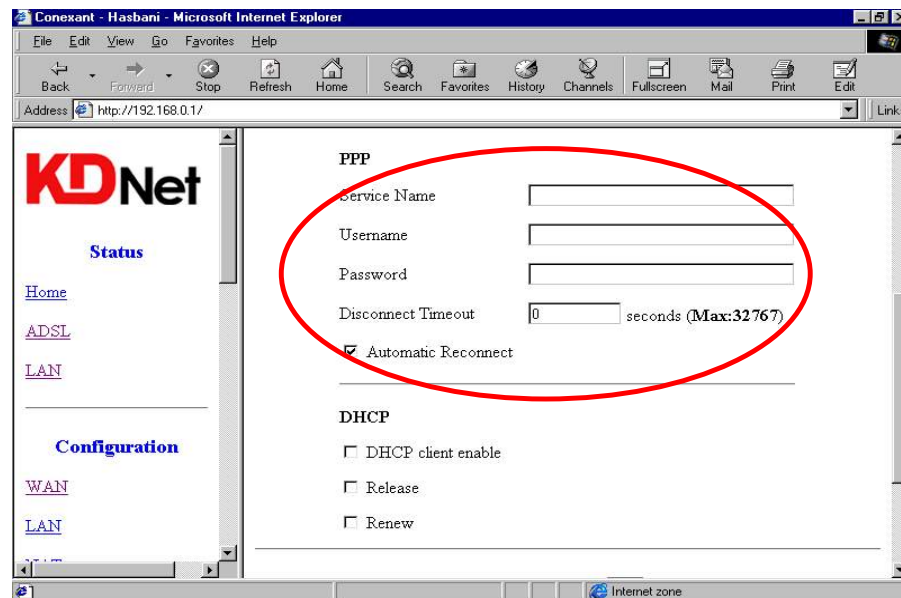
Conexant - Hasbani - Microsoft Internet Explorer

File Edit View Go Favorites Help

Back Forward Stop Refresh Home Search Favorites History Channels Fullscreen Mail Print Edit

Address http://192.168.0.1/

Links

KDNet

Status

Home

ADSL

LAN

Configuration

WAN

LAN

PPP

Service Name

Username

Password

Disconnect Timeout 0 seconds (Max:32767)

☑ Automatic Reconnect

DHCP

☐ DHCP client enable

☐ Release

☐ Renew

Internet zone